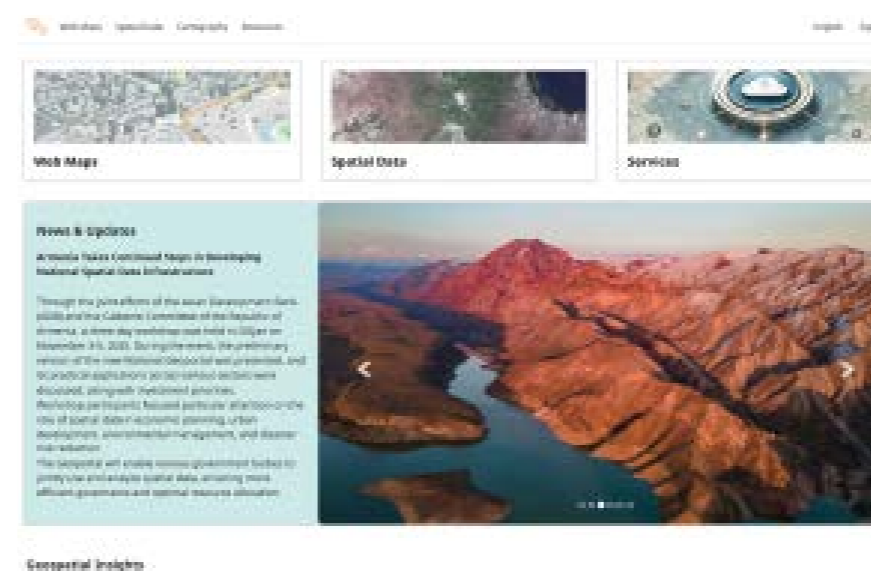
Web Maps Spatial Data Cartography Resources

English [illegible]

Web Maps

Spatial Data

Services

News & Updates

Armenia Takes Continued Steps in Developing National Spatial Data Infrastructure

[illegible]

Geospatial Insights